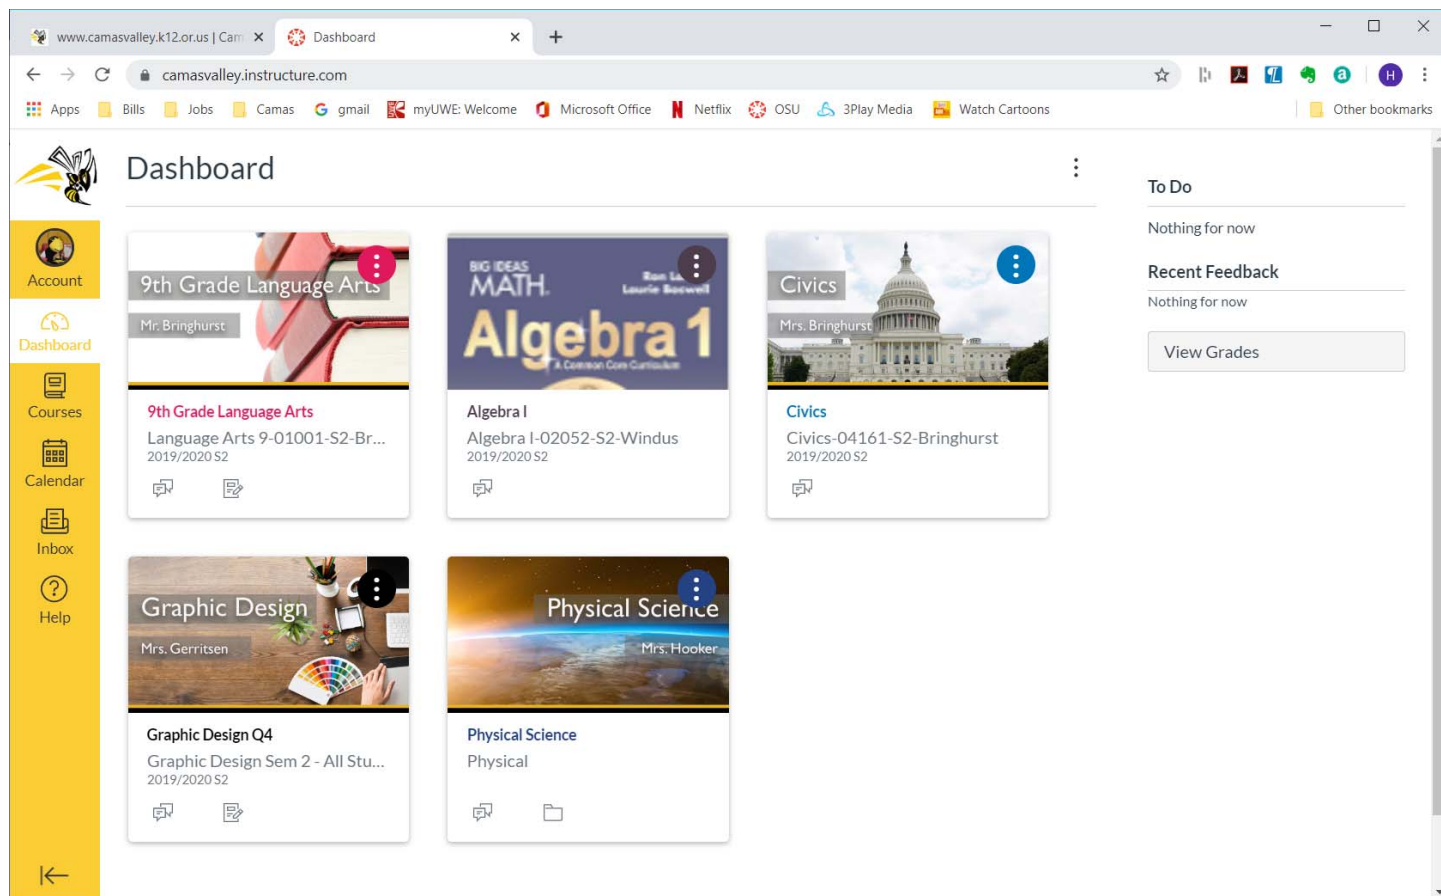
www.camasvalley.k12.or.us | Cam ×
Dashboard ×
+

camasvalley.instructure.com

Apps | Bills | Jobs | Camas | gmail | myUWE: Welcome | Microsoft Office | Netflix | OSU | 3Play Media | Watch Cartoons | Other bookmarks

H

Account
Dashboard
Courses
Calendar
Inbox
Help

Dashboard

9th Grade Language Arts
Mr. Bringhurst
9th Grade Language Arts
Language Arts 9-01001-S2-Br...
2019/2020 S2

BIG IDEAS MATH
Ron La
Laurie Boswell
Algebra 1
A Common Core Curriculum
Algebra I
Algebra I-02052-S2-Windus
2019/2020 S2

Civics
Mrs. Bringhurst
Civics
Civics-04161-S2-Bringhurst
2019/2020 S2

Graphic Design
Mrs. Gerritsen
Graphic Design Q4
Graphic Design Sem 2 - All Stu...
2019/2020 S2

Physical Science
Mrs. Hooker
Physical Science
Physical

To Do
Nothing for now
Recent Feedback
Nothing for now
View Grades